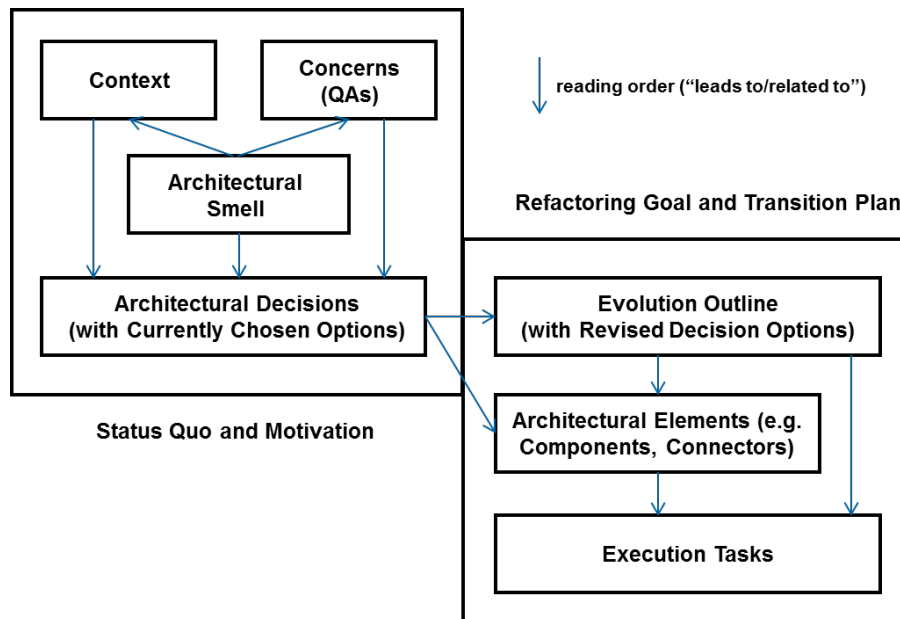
Context

Concerns (QAs)

reading order (“leads to/related to”)

Architectural Smell

Refactoring Goal and Transition Plan

Architectural Decisions (with Currently Chosen Options)

Evolution Outline (with Revised Decision Options)

Status Quo and Motivation

Architectural Elements (e.g. Components, Connectors)

Execution Tasks